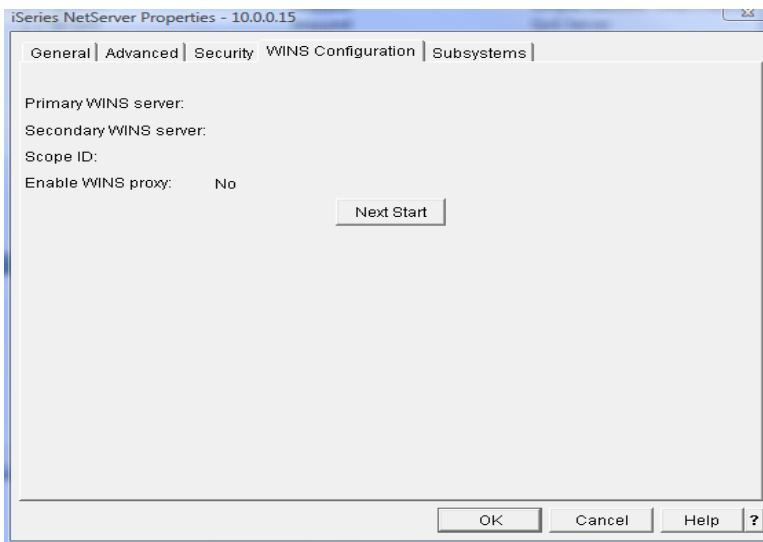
iSeries NetServer Properties - 10.0.0.15

General | Advanced | Security | WINS Configuration | Subsystems

Primary WINS server:
Secondary WINS server:
Scope ID:
Enable WINS proxy: No

Next Start

OK Cancel Help ?